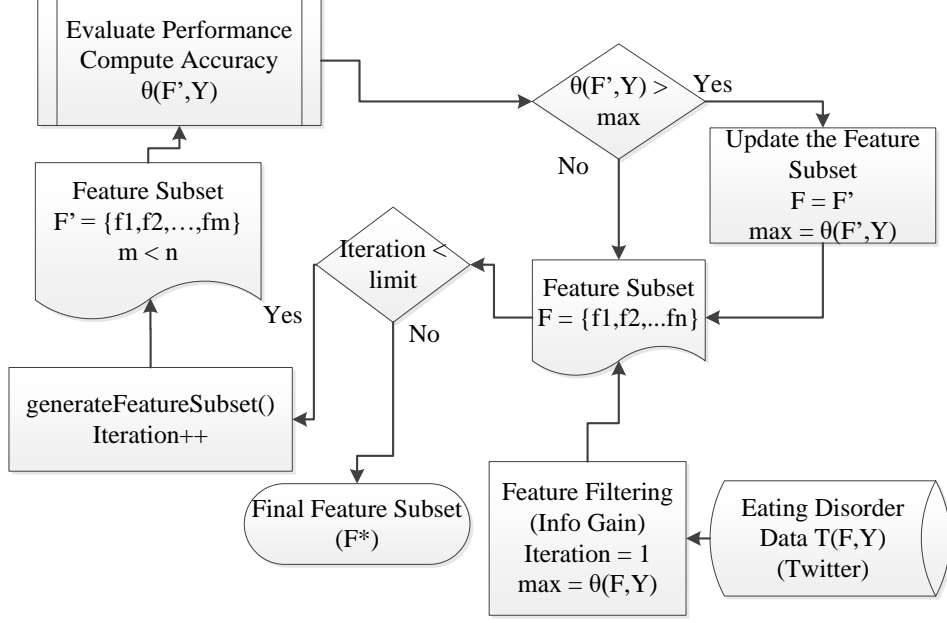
Evaluate Performance
Compute Accuracy
θ(F’,Y)

θ(F’,Y) > max

Yes

No

Update the Feature Subset
F = F’
max = θ(F’,Y)

Feature Subset
F’ = {f1,f2,…,fm}
m < n

Iteration < limit

Yes

No

Feature Subset
F = {f1,f2,...fn}

generateFeatureSubset()
Iteration++

Final Feature Subset
(F*)

Feature Filtering
(Info Gain)
Iteration = 1
max = θ(F,Y)

Eating Disorder
Data T(F,Y)
(Twitter)